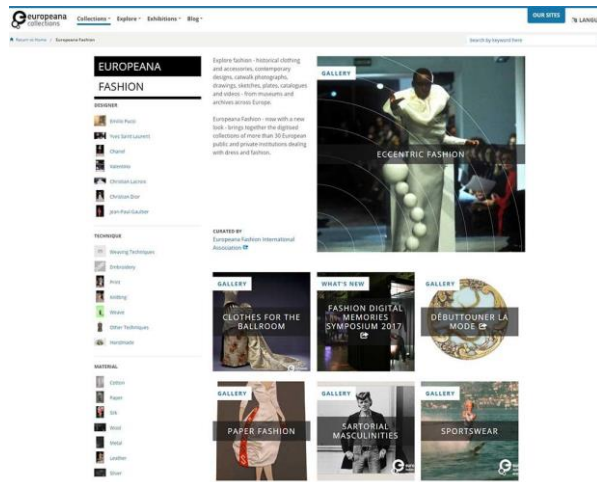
europeana collections

Collections · Explore · Exhibitions · Blog ·

OUR SITES

LANGU

Return to Home / Europeana Fashion

Search by keyword here

EUROPEANA FASHION

DESIGNER

Emilio Pucci

Yves Saint Laurent

Chanel

Valentino

Christian Lacroix

Christian Dior

Jean Paul Gaultier

TECHNIQUE

Weaving Techniques

Embroidery

Print

Knitting

Woven

Other Techniques

Handmade

MATERIAL

Cotton

Paper

Silk

Wool

Metal

Leather

Silver

Explore fashion - historical clothing and accessories, contemporary designs, catwalk photographs, drawings, sketches, plates, catalogues and videos - from museums and archives across Europe.

Europeana Fashion - now with a new look - brings together the digitised collections of more than 30 European public and private institutions dealing with dress and fashion.

CURATED BY
Europeana Fashion International Association

GALLERY
ECCENTRIC FASHION

GALLERY
CLOTHES FOR THE BALLROOM

WHAT'S NEW
FASHION DIGITAL MEMORIES SYMPOSIUM 2017

GALLERY
DÉBUTTOUNER LA MODE

GALLERY
PAPER FASHION

GALLERY
SARTORIAL MASCULINITIES

GALLERY
SPORTSWEAR